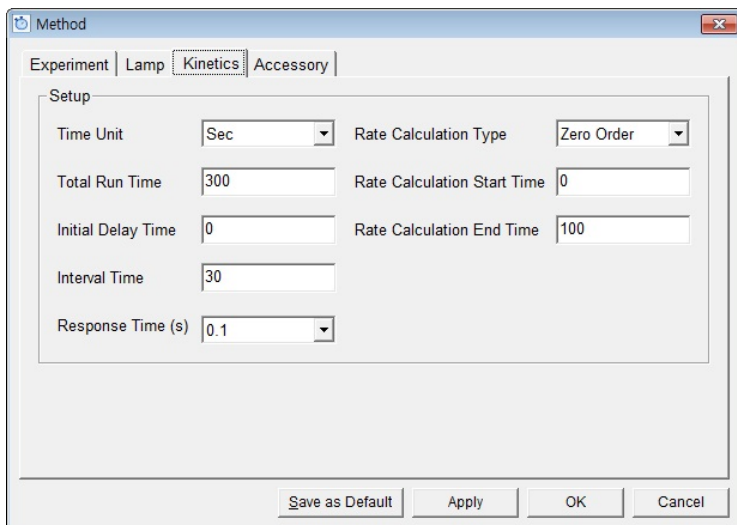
Method

Experiment | Lamp | Kinetics | Accessory

Setup

Time Unit Sec

Total Run Time 300

Initial Delay Time 0

Interval Time 30

Response Time (s) 0.1

Rate Calculation Type Zero Order

Rate Calculation Start Time 0

Rate Calculation End Time 100

Save as Default Apply OK Cancel